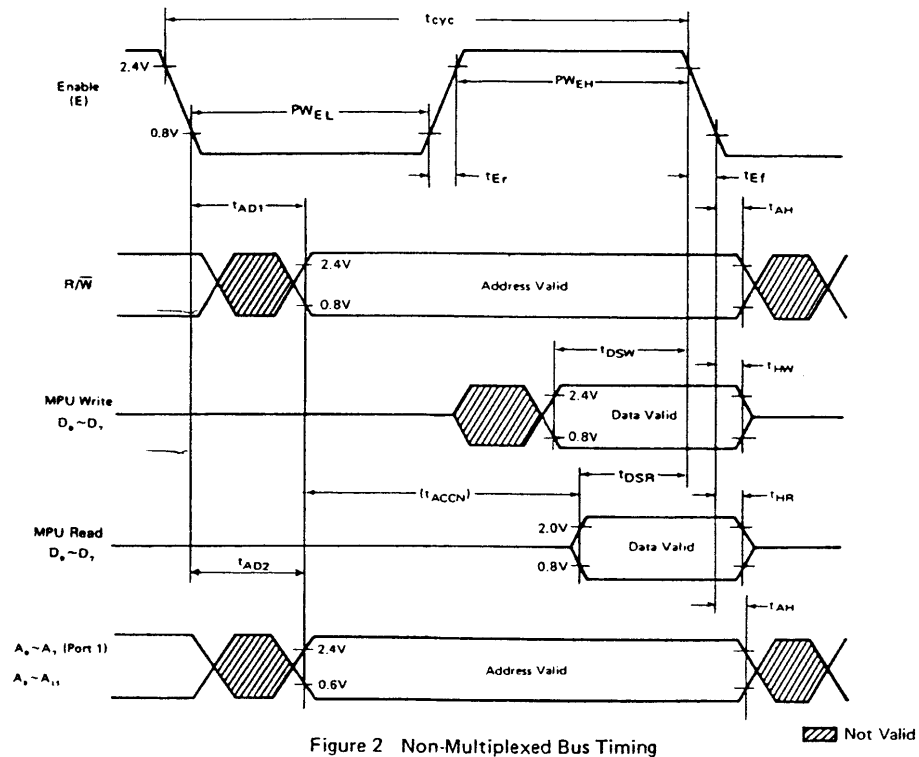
$t_{cyc}$

Enable (E)

2.4V

0.8V

$PW_{EL}$

$PW_{EH}$

$t_{Er}$

$t_{Ef}$

$t_{AD1}$

$t_{AH}$

$R/\overline{W}$

2.4V

0.8V

Address Valid

$t_{DSW}$

$t_{HW}$

MPU Write $D_0 \sim D_7$

2.4V

0.8V

Data Valid

$(t_{ACCN})$

$t_{DSR}$

$t_{HR}$

MPU Read $D_0 \sim D_7$

2.0V

0.8V

Data Valid

$t_{AD2}$

$t_{AH}$

$A_0 \sim A_7$ (Port 1)

$A_8 \sim A_{11}$

2.4V

0.6V

Address Valid

Not Valid

Figure 2 Non-Multiplexed Bus Timing